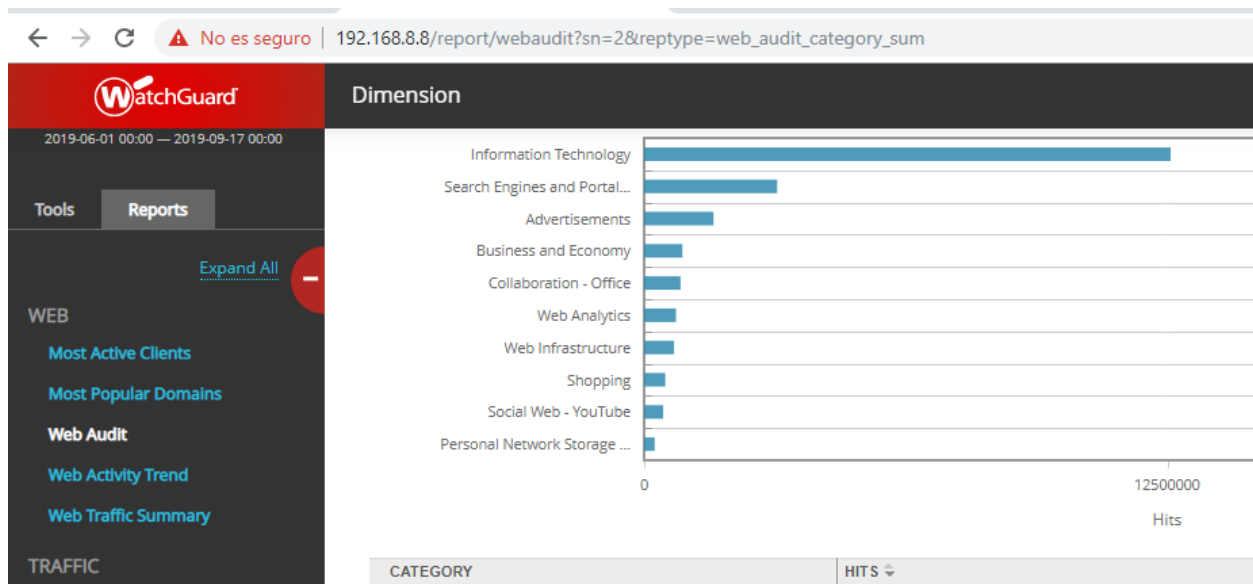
No es seguro | 192.168.8.8/report/webaudit?sn=2&reptype=web_audit_category_sum

WatchGuard

2019-06-01 00:00 — 2019-09-17 00:00

Tools Reports

Expand All

WEB

Most Active Clients

Most Popular Domains

Web Audit

Web Activity Trend

Web Traffic Summary

TRAFFIC

Dimension

Information Technology
Search Engines and Portal...
Advertisements
Business and Economy
Collaboration - Office
Web Analytics
Web Infrastructure
Shopping
Social Web - YouTube
Personal Network Storage ...

0
12500000
Hits

| CATEGORY | HITS |
|---|---|